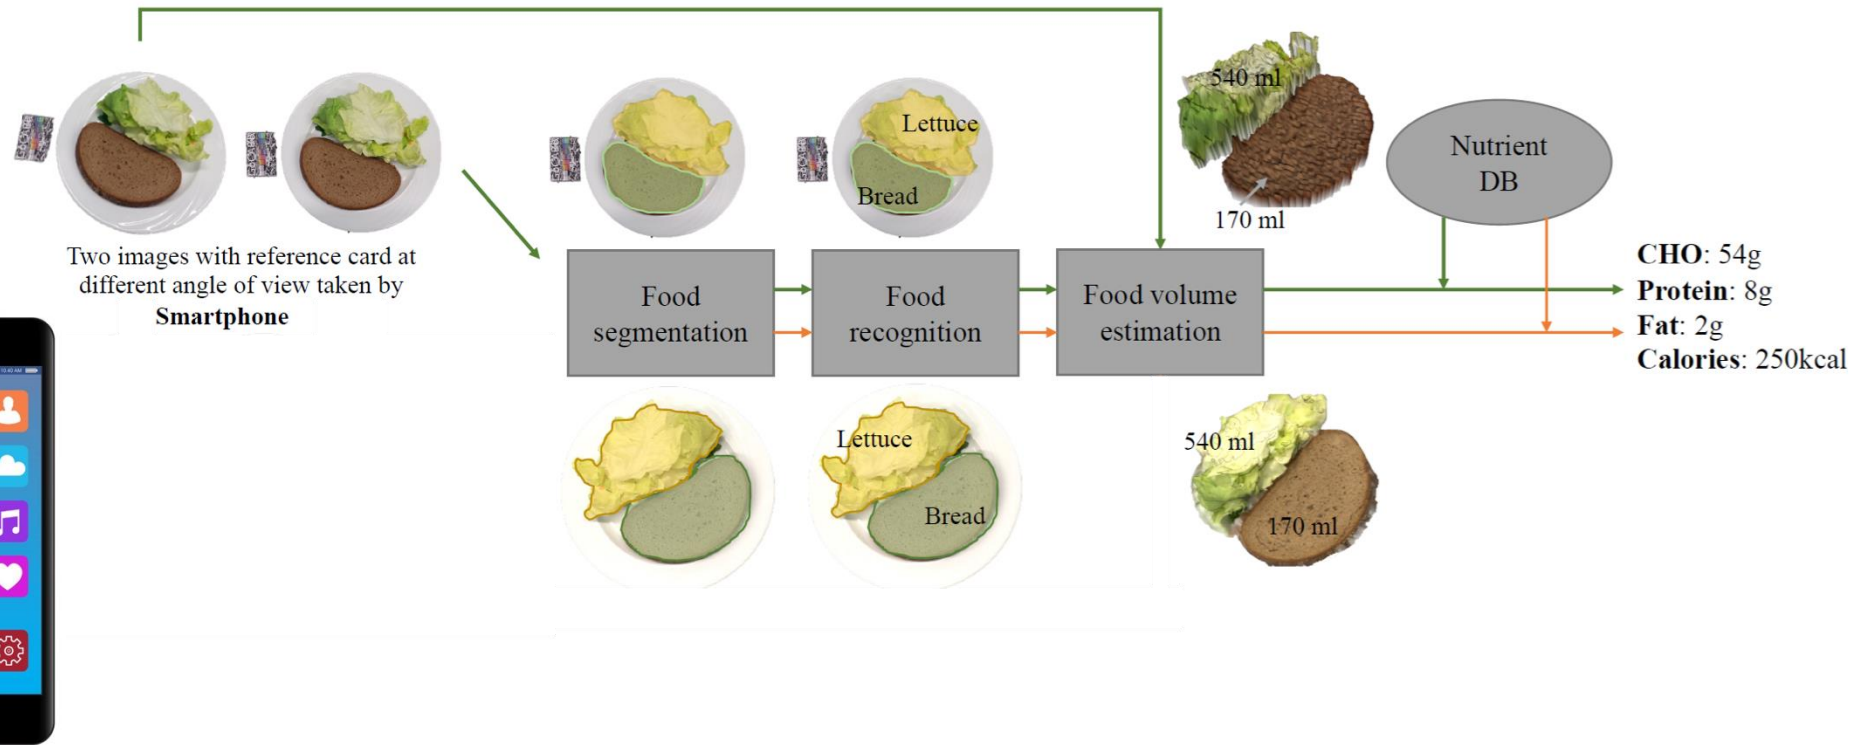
Two images with reference card at different angle of view taken by **Smartphone**

Lettuce

Bread

540 ml

170 ml

Nutrient DB

Food segmentation

Food recognition

Food volume estimation

**CHO**: 54g
**Protein**: 8g
**Fat**: 2g
**Calories**: 250kcal

Lettuce

Bread

540 ml

170 ml